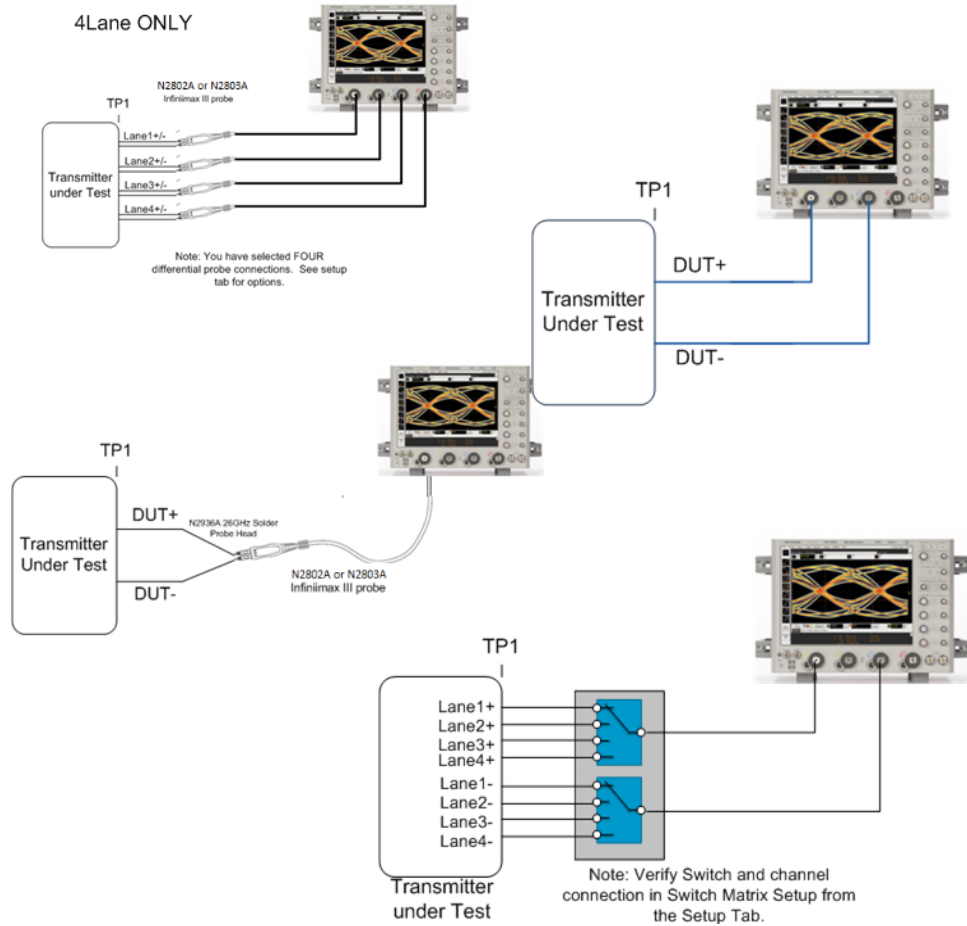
4Lane ONLY

N2802A or N2803A
Infiniimax III probe

TP1

Transmitter under Test

Lane1+/-
Lane2+/-
Lane3+/-
Lane4+/-

Note: You have selected FOUR differential probe connections. See setup tab for options.

TP1

Transmitter Under Test

DUT+

DUT-

TP1

Transmitter Under Test

DUT+

DUT-

N2836A 26GHz Solder Probe Head

N2802A or N2803A
Infiniimax III probe

TP1

Lane1+
Lane2+
Lane3+
Lane4+
Lane1-
Lane2-
Lane3-
Lane4-

Transmitter under Test

Note: Verify Switch and channel connection in Switch Matrix Setup from the Setup Tab.